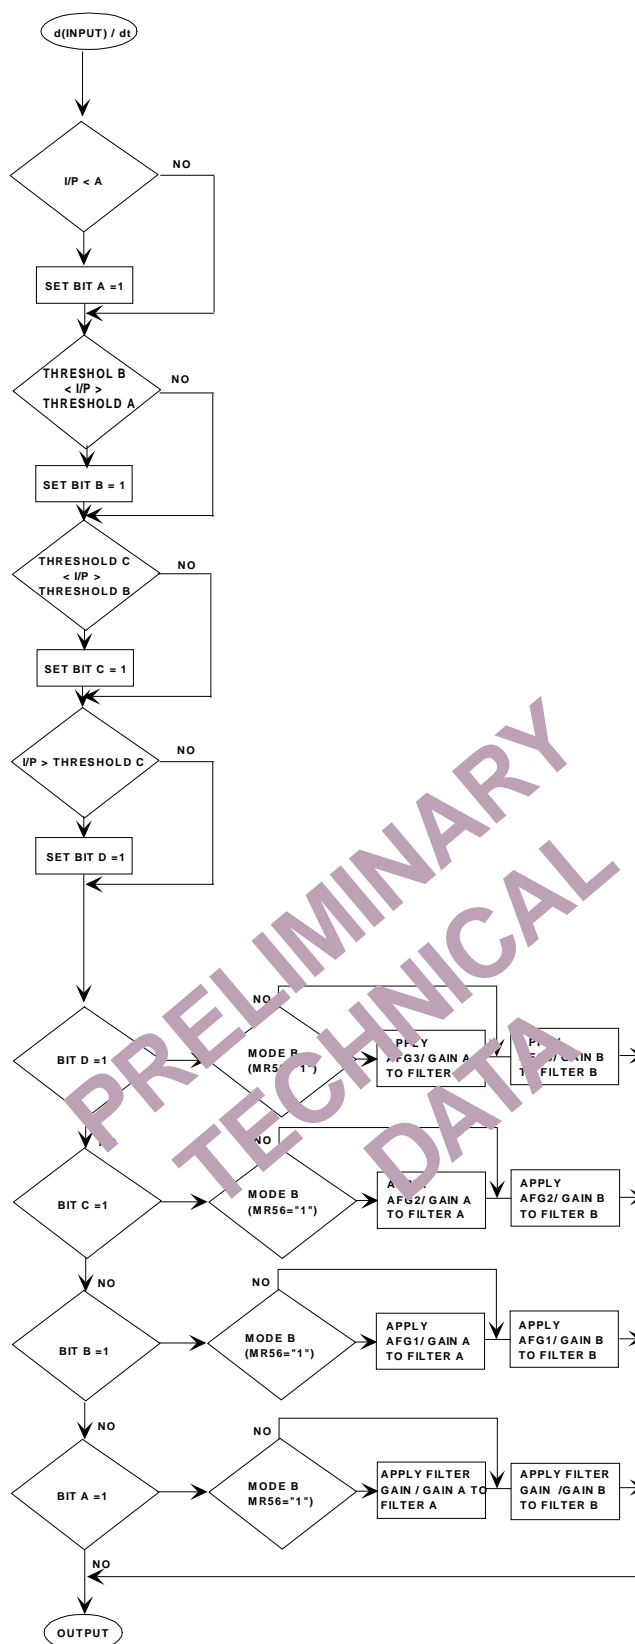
d(INPUT) / dt

I/P < A

NO

SET BIT A =1

THRESHOL B < I/P > THRESHOLD A

NO

SET BIT B = 1

THRESHOLD C < I/P > THRESHOLD B

NO

SET BIT C = 1

I/P > THRESHOLD C

NO

SET BIT D =1

PRELIMINARY TECHNICAL DATA

BIT D =1

NO

MODE B (MR5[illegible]"1")

APPLY AFG3/ GAIN A TO FILTER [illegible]

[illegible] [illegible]/ GAIN B TO FILTER B

BIT C =1

NO

MODE B (MR56="1")

A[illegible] AFG2/ GAIN A TO FILTER A

APPLY AFG2/ GAIN B TO FILTER B

NO

BIT B =1

NO

MODE B (MR56="1")

APPLY AFG1/ GAIN A TO FILTER A

APPLY AFG1/ GAIN B TO FILTER B

NO

BIT A =1

NO

MODE B MR56="1")

APPLY FILTER GAIN / GAIN A TO FILTER A

APPLY FILTER GAIN /GAIN B TO FILTER B

NO

OUTPUT